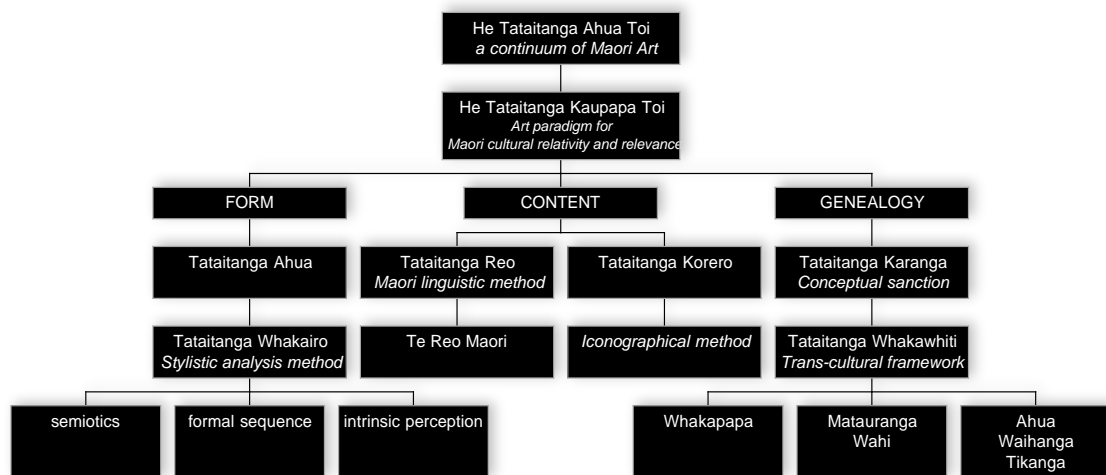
He Tataitanga Ahua Toi
*a continuum of Maori Art*

He Tataitanga Kaupapa Toi
*Art paradigm for Maori cultural relativity and relevance*

FORM

CONTENT

GENEALOGY

Tataitanga Ahua

Tataitanga Reo
*Maori linguistic method*

Tataitanga Korero

Tataitanga Karanga
*Conceptual sanction*

Tataitanga Whakairo
*Stylistic analysis method*

Te Reo Maori

*Iconographical method*

Tataitanga Whakawhiti
*Trans-cultural framework*

semiotics

formal sequence

intrinsic perception

Whakapapa

Matauranga Wahi

Ahua Waihanga Tikanga